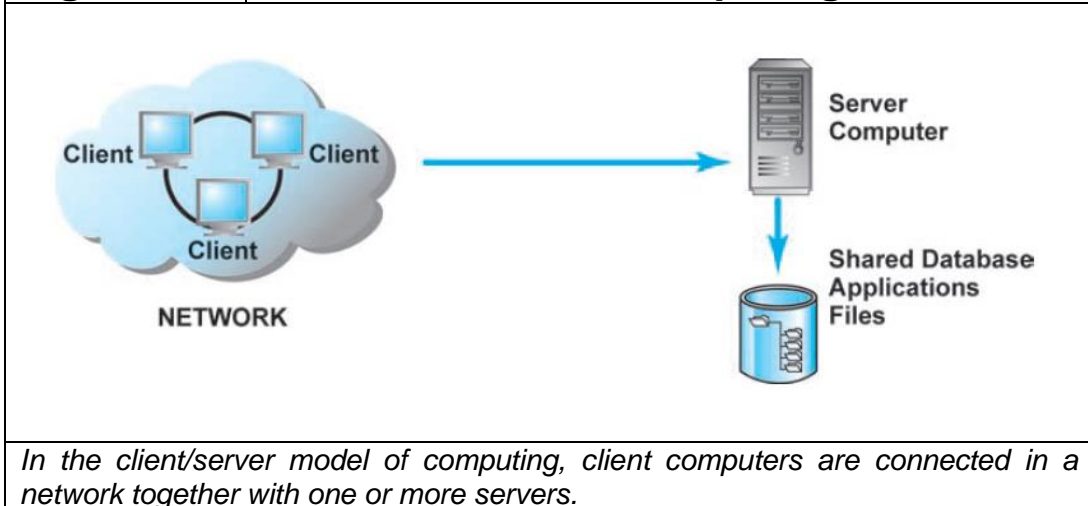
Client

Client

Client

NETWORK

Server Computer

Shared Database Applications Files

In the client/server model of computing, client computers are connected in a network together with one or more servers.